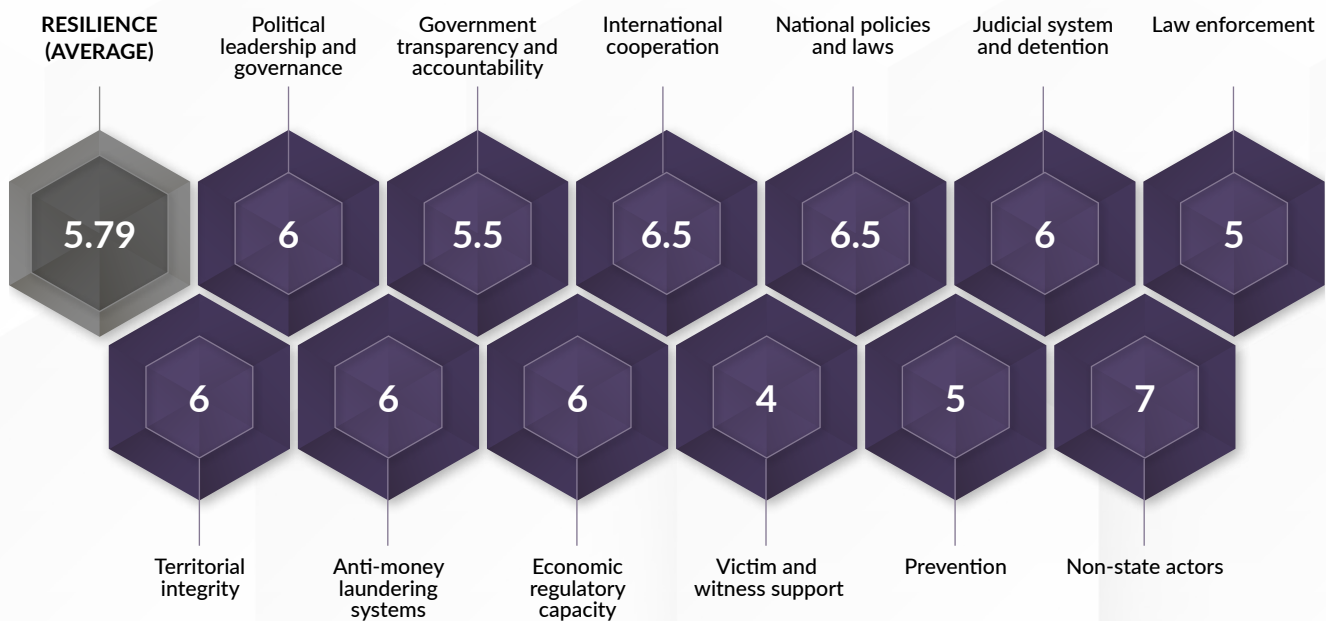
RESILIENCE (AVERAGE)

5.79

Political leadership and governance

6

Government transparency and accountability

5.5

International cooperation

6.5

National policies and laws

6.5

Judicial system and detention

6

Law enforcement

5

6

Territorial integrity

6

Anti-money laundering systems

6

Economic regulatory capacity

4

Victim and witness support

5

Prevention

7

Non-state actors